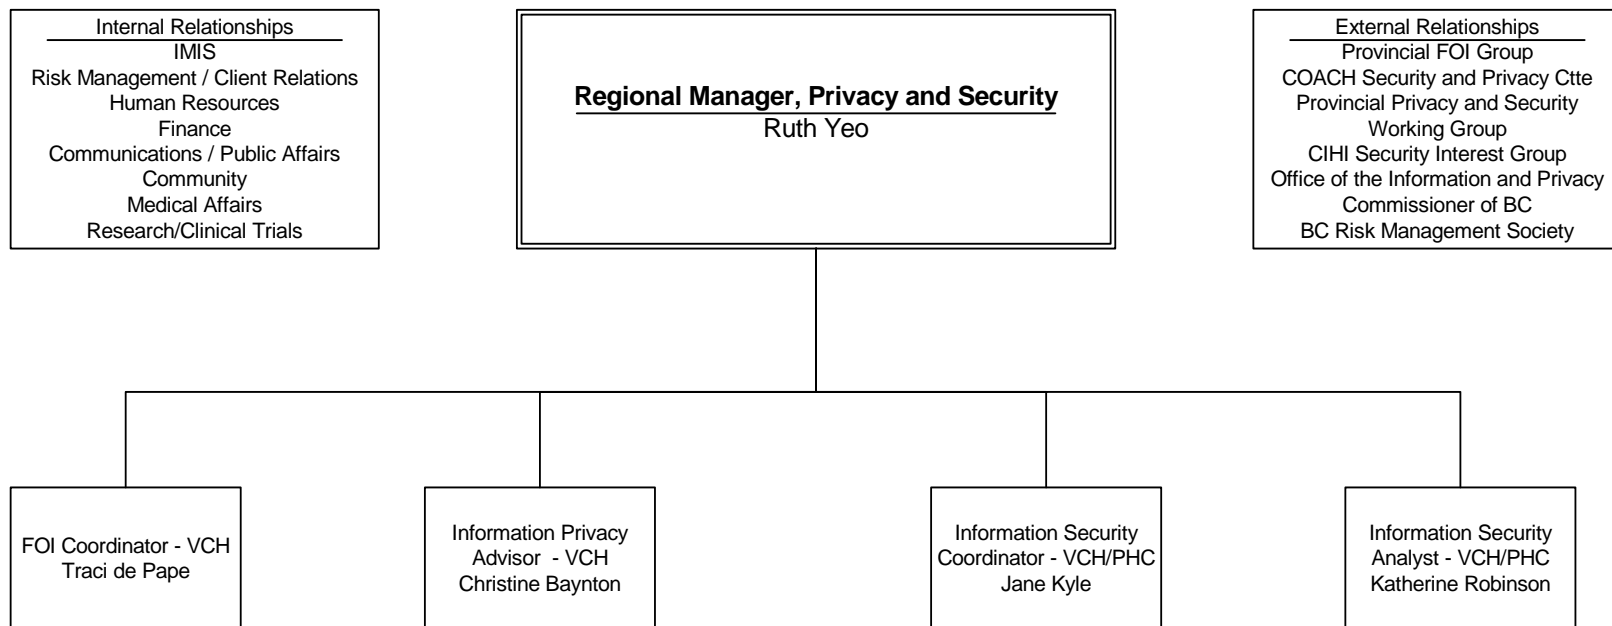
Internal Relationships
IMIS
Risk Management / Client Relations
Human Resources
Finance
Communications / Public Affairs
Community
Medical Affairs
Research/Clinical Trials

Regional Manager, Privacy and Security
Ruth Yeo

External Relationships
Provincial FOI Group
COACH Security and Privacy Ctte
Provincial Privacy and Security Working Group
CIHI Security Interest Group
Office of the Information and Privacy Commissioner of BC
BC Risk Management Society

FOI Coordinator - VCH
Traci de Pape

Information Privacy Advisor - VCH
Christine Baynton

Information Security Coordinator - VCH/PHC
Jane Kyle

Information Security Analyst - VCH/PHC
Katherine Robinson